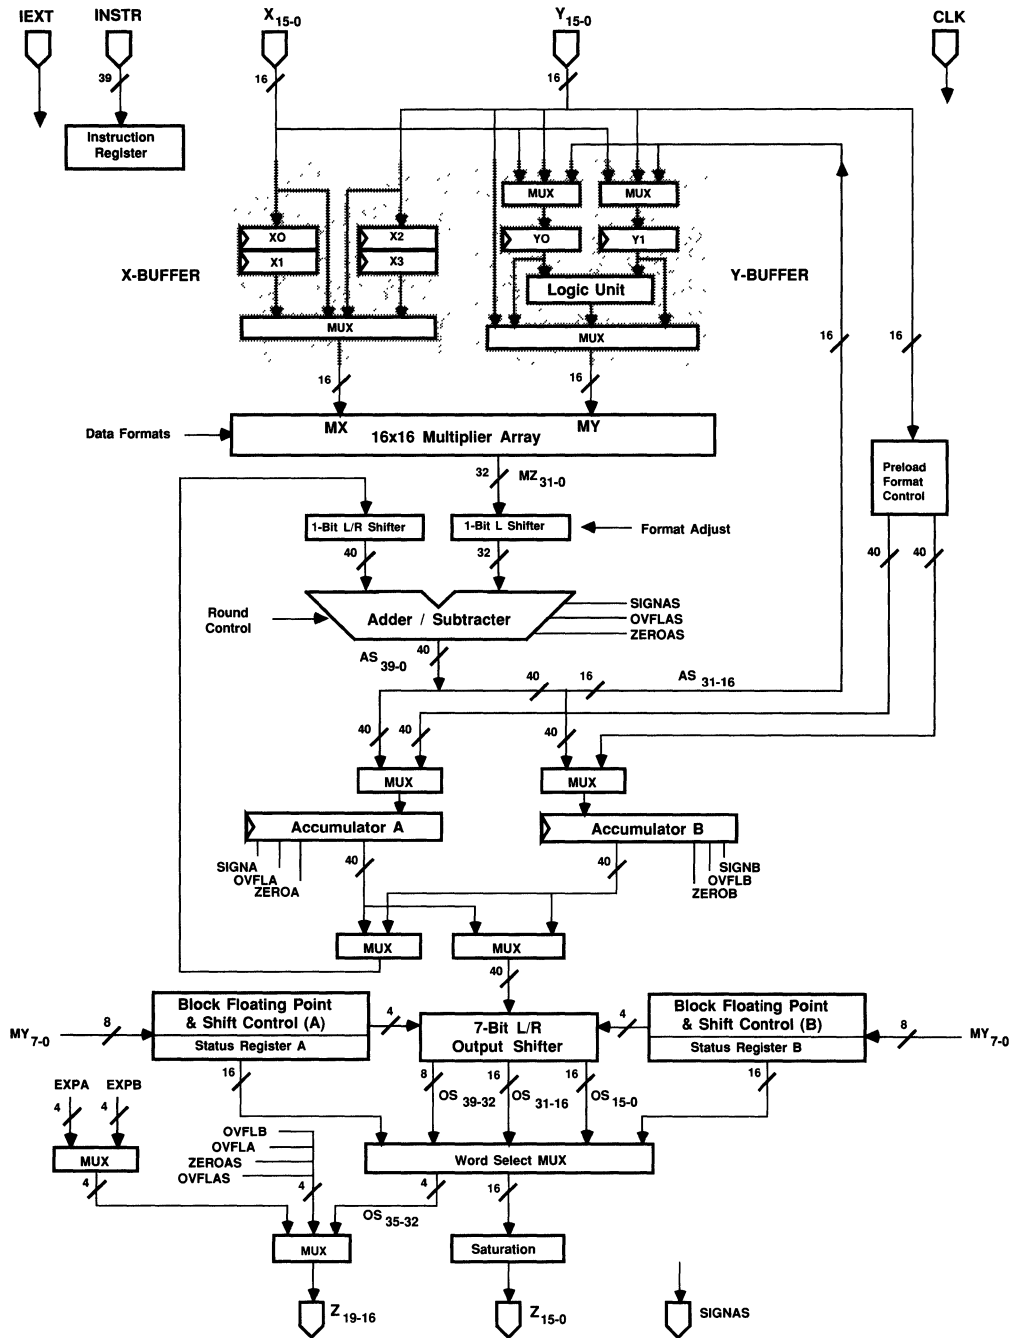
IEXT
INSTR
$X_{15-0}$
$Y_{15-0}$
CLK
39
16
16
Instruction Register
MUX
MUX
XO
X2
YO
Y1
X1
X3
X-BUFFER
Logic Unit
Y-BUFFER
MUX
MUX
16
16
16
16
Data Formats
MX
MY
16x16 Multiplier Array
32
$MZ_{31-0}$
Preload Format Control
1-Bit L/R Shifter
1-Bit L Shifter
Format Adjust
40
32
40
40
Round Control
Adder / Subtracter
SIGNAS
OVFLAS
ZEROAS
$AS_{39-0}$
40
40
16
$AS_{31-16}$
40
40
40
MUX
MUX
Accumulator A
Accumulator B
SIGNA
OVFLA
ZEROA
40
40
SIGNB
OVFLB
ZEROB
MUX
MUX
40
$MY_{7-0}$
8
Block Floating Point & Shift Control (A)
Status Register A
4
7-Bit L/R Output Shifter
4
Block Floating Point & Shift Control (B)
Status Register B
8
$MY_{7-0}$
16
8
16
16
16
EXPA
EXPB
$OS_{39-32}$
$OS_{31-16}$
$OS_{15-0}$
4
4
OVFLB
OVFLA
ZEROAS
OVFLAS
MUX
Word Select MUX
4
4
4
16
$OS_{35-32}$
MUX
Saturation
$Z_{19-16}$
$Z_{15-0}$
SIGNAS